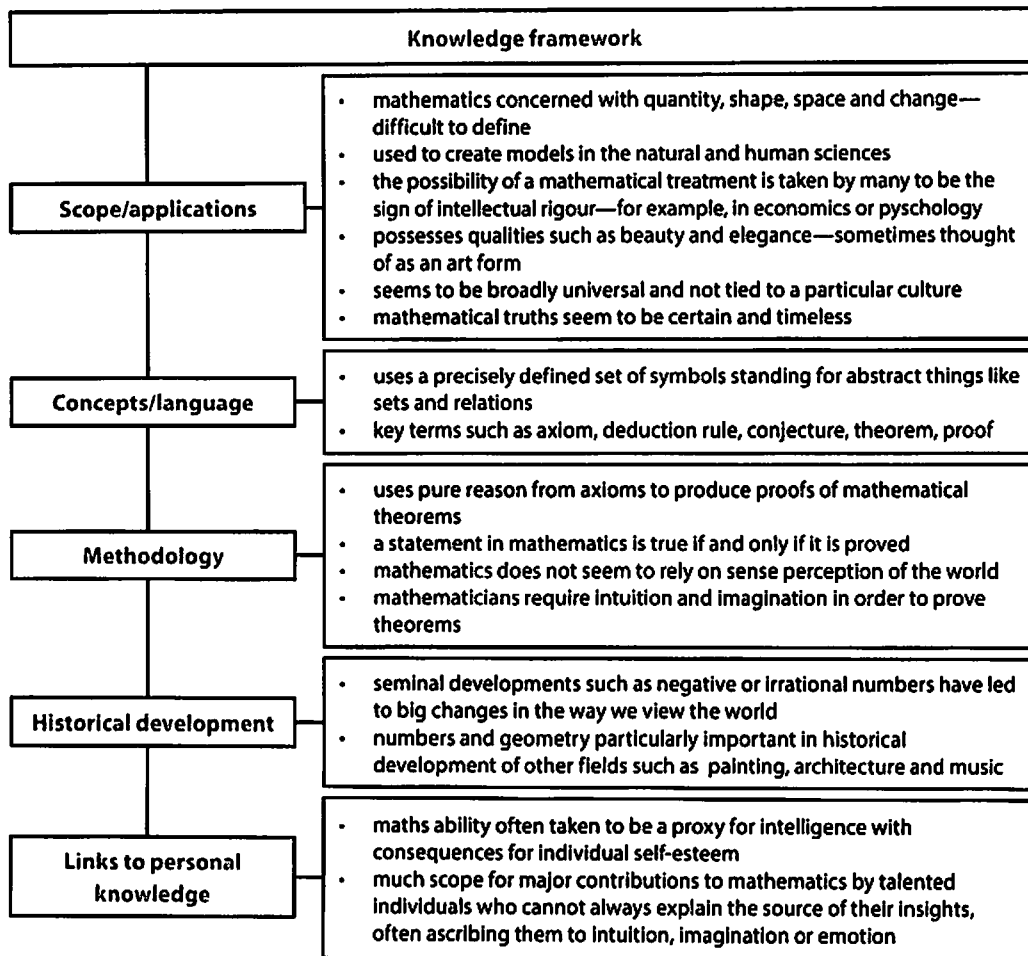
Knowledge framework

Scope/applications

- mathematics concerned with quantity, shape, space and change—difficult to define
- used to create models in the natural and human sciences
- the possibility of a mathematical treatment is taken by many to be the sign of intellectual rigour—for example, in economics or pyschology
- possesses qualities such as beauty and elegance—sometimes thought of as an art form
- seems to be broadly universal and not tied to a particular culture
- mathematical truths seem to be certain and timeless

Concepts/language

- uses a precisely defined set of symbols standing for abstract things like sets and relations
- key terms such as axiom, deduction rule, conjecture, theorem, proof

Methodology

- uses pure reason from axioms to produce proofs of mathematical theorems
- a statement in mathematics is true if and only if it is proved
- mathematics does not seem to rely on sense perception of the world
- mathematicians require intuition and imagination in order to prove theorems

Historical development

- seminal developments such as negative or irrational numbers have led to big changes in the way we view the world
- numbers and geometry particularly important in historical development of other fields such as painting, architecture and music

Links to personal knowledge

- maths ability often taken to be a proxy for intelligence with consequences for individual self-esteem
- much scope for major contributions to mathematics by talented individuals who cannot always explain the source of their insights, often ascribing them to intuition, imagination or emotion